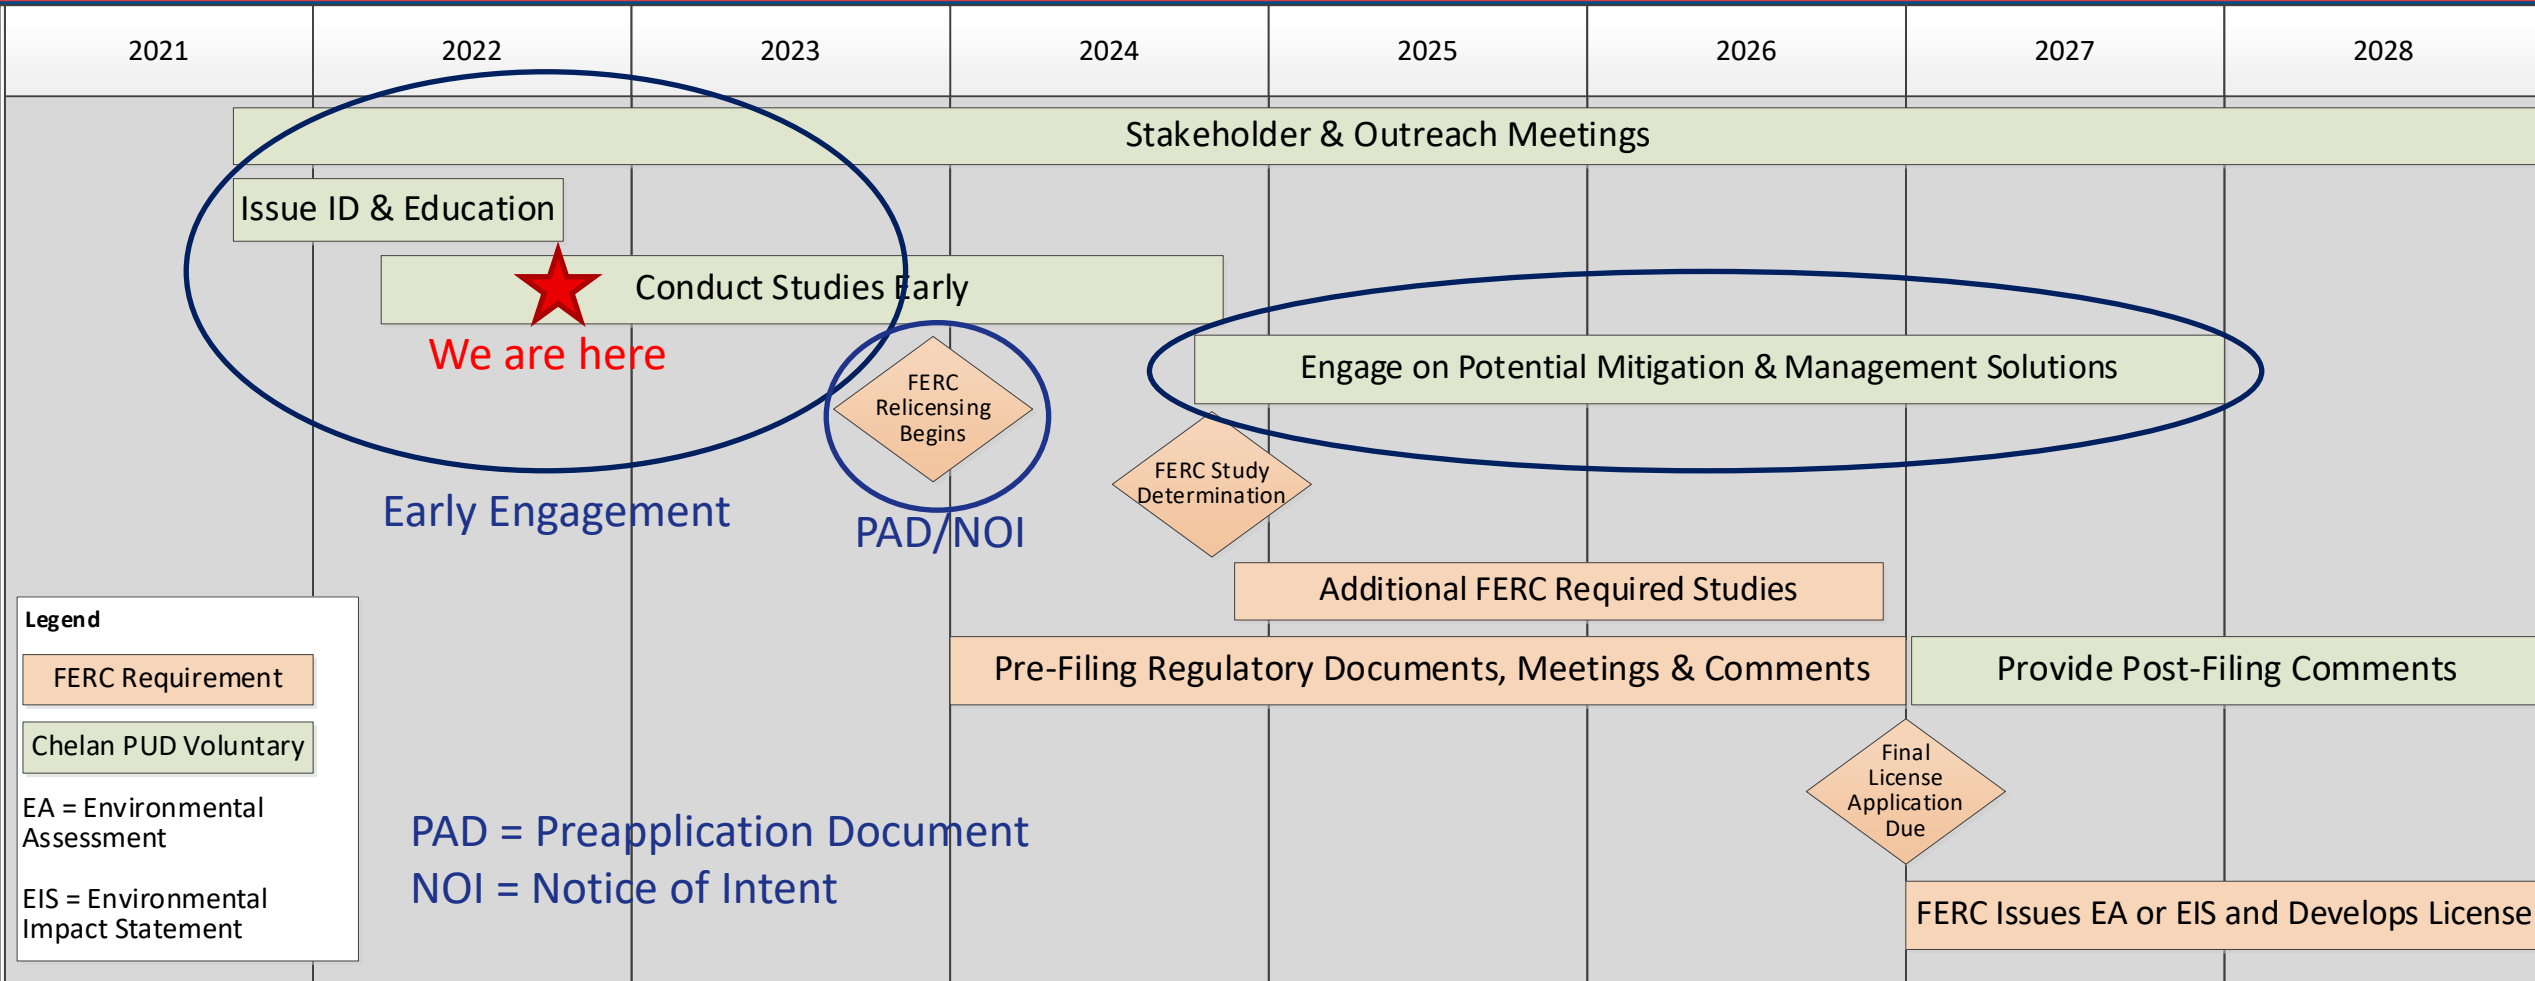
| 2021 | 2022 | 2023 | 2024 | 2025 | 2026 | 2027 | 2028 |
|---|---|---|---|---|---|---|---|

Stakeholder & Outreach Meetings

Issue ID & Education

Conduct Studies Early

We are here

Engage on Potential Mitigation & Management Solutions

FERC Relicensing Begins

FERC Study Determination

Early Engagement

PAD/NOI

Additional FERC Required Studies

Pre-Filing Regulatory Documents, Meetings & Comments

Provide Post-Filing Comments

Final License Application Due

FERC Issues EA or EIS and Develops License

Legend

FERC Requirement

Chelan PUD Voluntary

EA = Environmental Assessment

EIS = Environmental Impact Statement

PAD = Preapplication Document
NOI = Notice of Intent